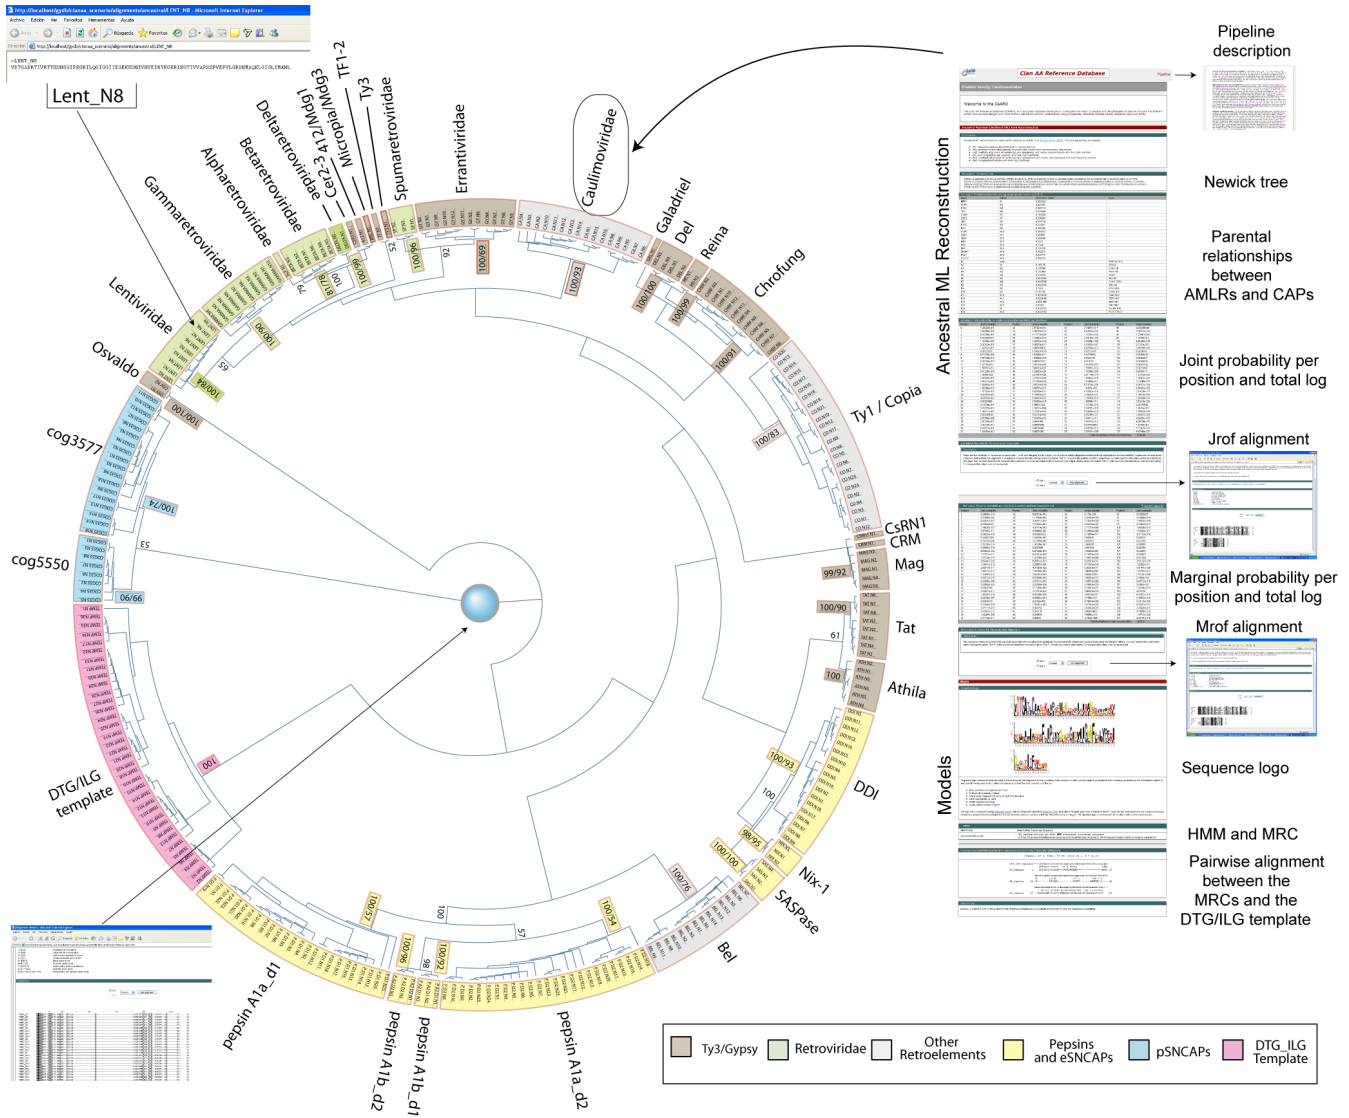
Lent_N8

Gammaretroviridae
Alpharetroviridae
Betaretroviridae
Deltaretroviridae
Cer2-3
412/Mdg1
Micropia/Mdg3
TF1-2
Ty3
Spumaretroviridae
Errantiviridae
Caulimoviridae
Galadriel
Del
Reina
Chrofung
Ty1 / Copia
CsRN1
CRM
Mag
Tat
Athila
DDI
Nix-1
SASPase
Bel
pepsin A1a_d2
pepsin A1b_d1
pepsin A1b_d2
pepsin A1a_d1
DTG/ILG template
cog5550
cog3577
Osvaldo
Lentiviridae

100/84
100/90
100/74
99/99
53
100/96
100/69
100/93
100/100
100/99
100/91
100/83
99/92
100/90
61
100
100/93
100
98/95
100/100
100/76
100/54
100/92
98
100/96
100/57
100
57
100
52
92
79
100/78
100/99
65
100

Ancestral ML Reconstruction
Models

Clan AA Reference Database

Pipeline description
Newick tree
Parental relationships between AMLRs and CAPs
Joint probability per position and total log
Jrof alignment
Marginal probability per position and total log
Mrof alignment
Sequence logo
HMM and MRC
Pairwise alignment between the MRCs and the DTG/ILG template

Ty3/Gypsy
Retroviridae
Other Retroelements
Pepsins and eSNCAPs
pSNCAPs
DTG_ILG Template